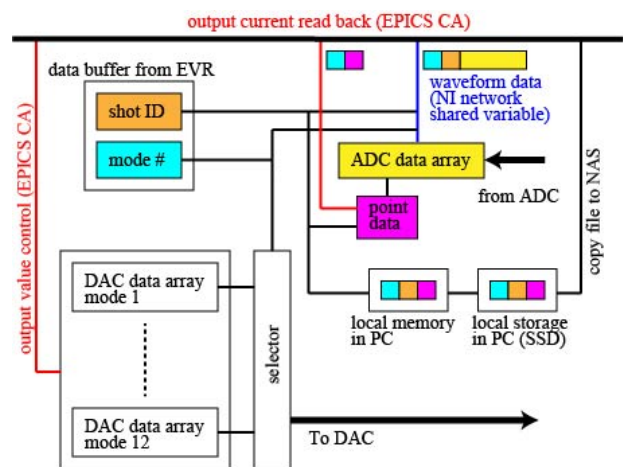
output current read back (EPICS CA)

data buffer from EVR

shot ID

mode #

waveform data (NI network shared variable)

ADC data array

from ADC

copy file to NAS

output value control (EPICS CA)

point data

DAC data array mode 1

DAC data array mode 12

selector

local memory in PC

local storage in PC (SSD)

To DAC